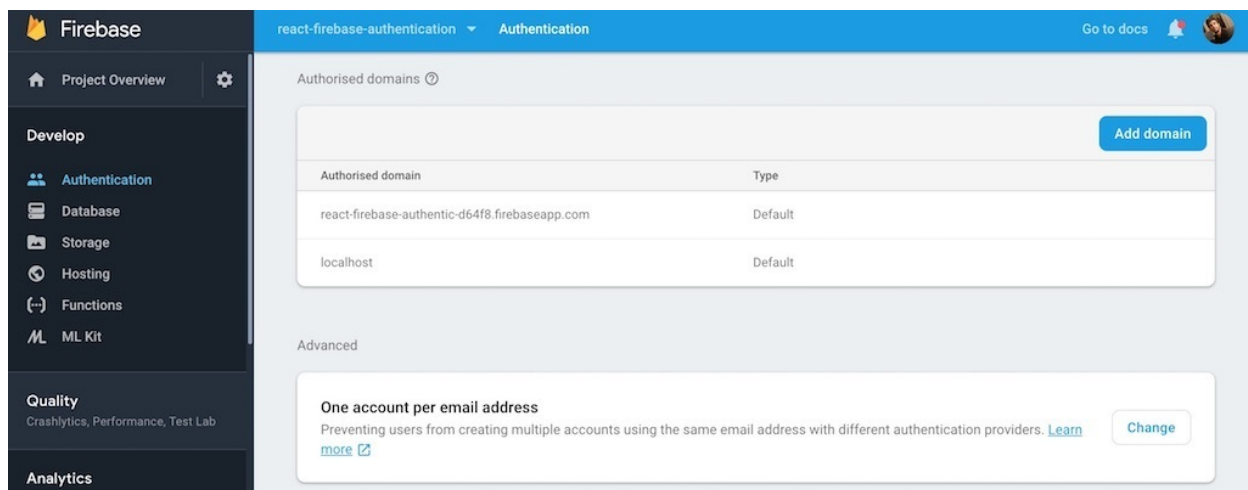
Firebase

Project Overview

Develop

Authentication
Database
Storage
Hosting
Functions
ML Kit

Quality
Crashlytics, Performance, Test Lab

Analytics

react-firebase-authentication Authentication

Go to docs

Authorised domains

Add domain

| Authorised domain | Type |
|---|---|
| react-firebase-authentic-d64f8.firebaseapp.com | Default |
| localhost | Default |

Advanced

One account per email address
Preventing users from creating multiple accounts using the same email address with different authentication providers. Learn more

Change